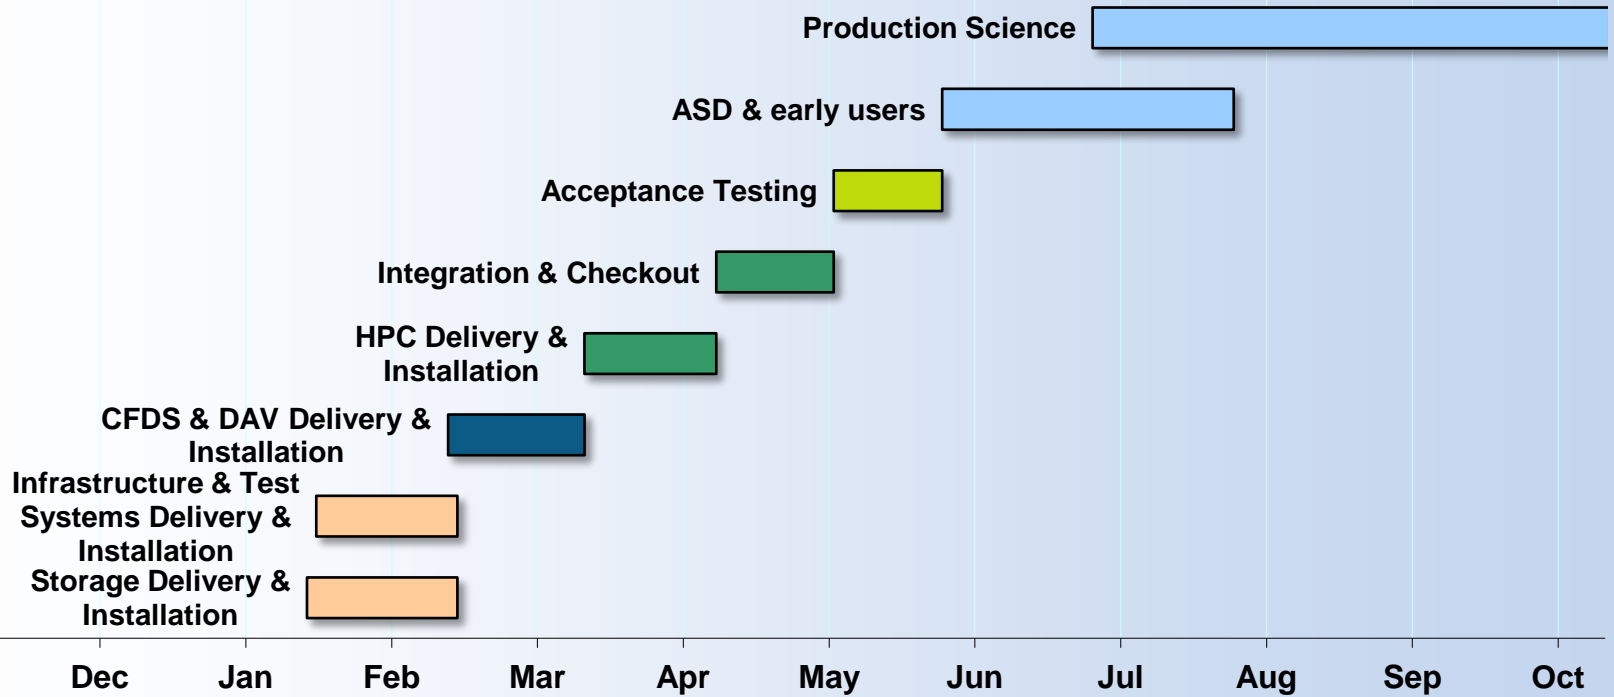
Production Science

ASD & early users

Acceptance Testing

Integration & Checkout

HPC Delivery & Installation

CFDS & DAV Delivery & Installation

Infrastructure & Test Systems Delivery & Installation

Storage Delivery & Installation

Dec Jan Feb Mar Apr May Jun Jul Aug Sep Oct